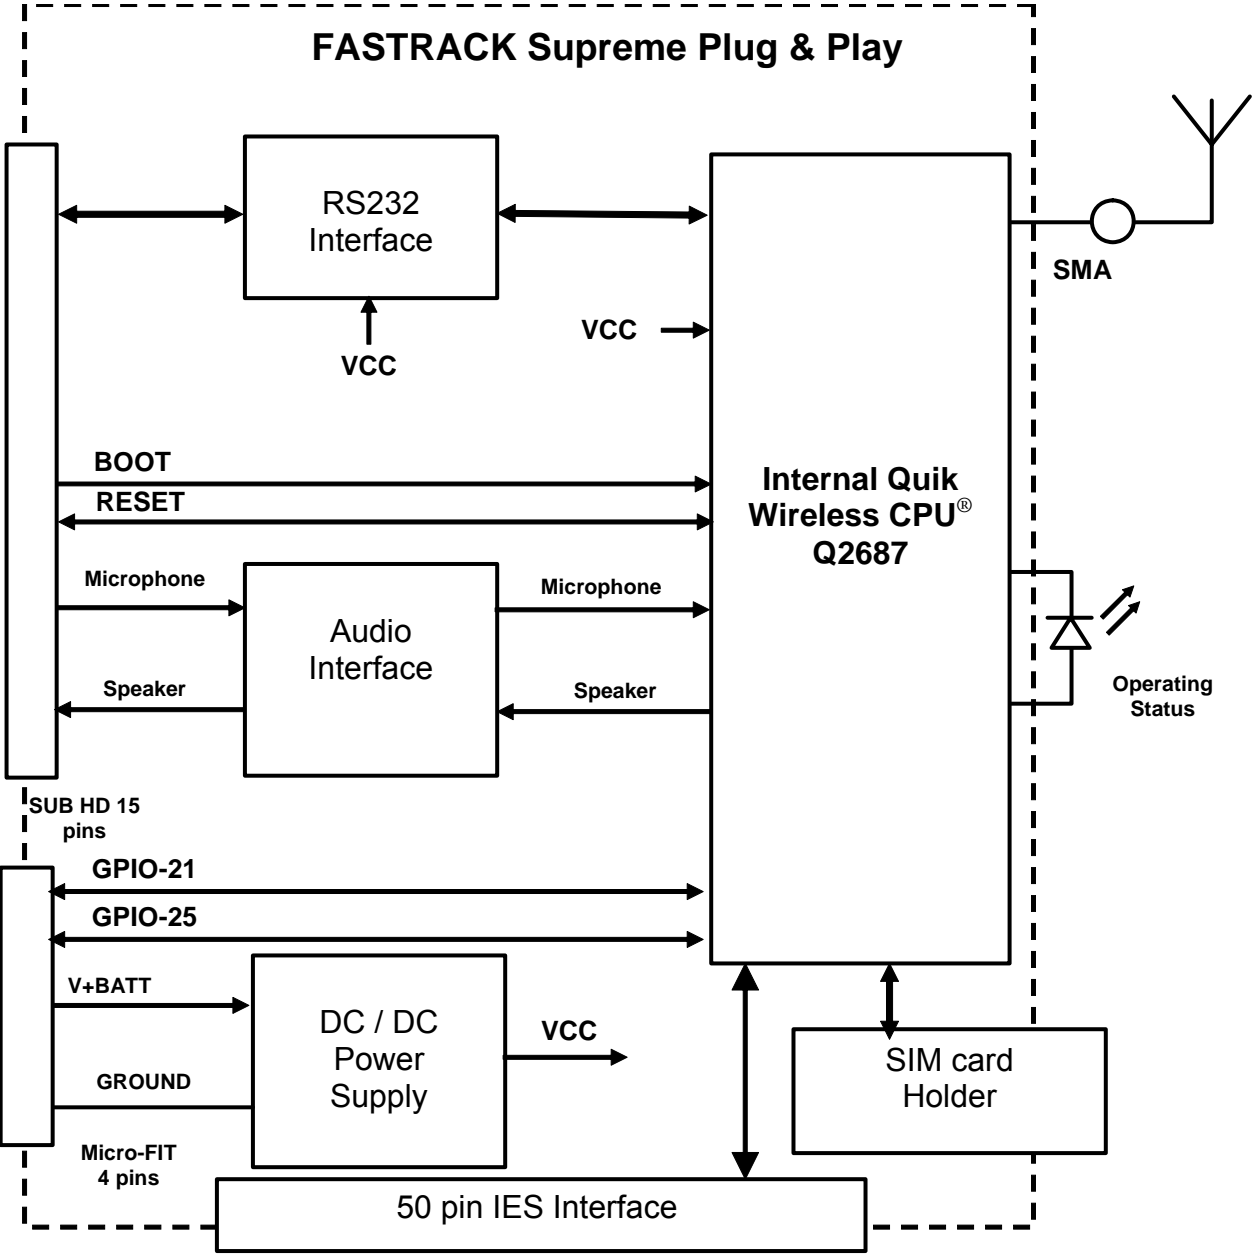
FASTRACK Supreme Plug & Play

RS232 Interface

VCC

VCC

SMA

BOOT

RESET

Internal Quik Wireless CPU® Q2687

Microphone

Audio Interface

Microphone

Speaker

Speaker

Operating Status

SUB HD 15 pins

GPIO-21

GPIO-25

V+BATT

DC / DC Power Supply

VCC

GROUND

SIM card Holder

Micro-FIT 4 pins

50 pin IES Interface